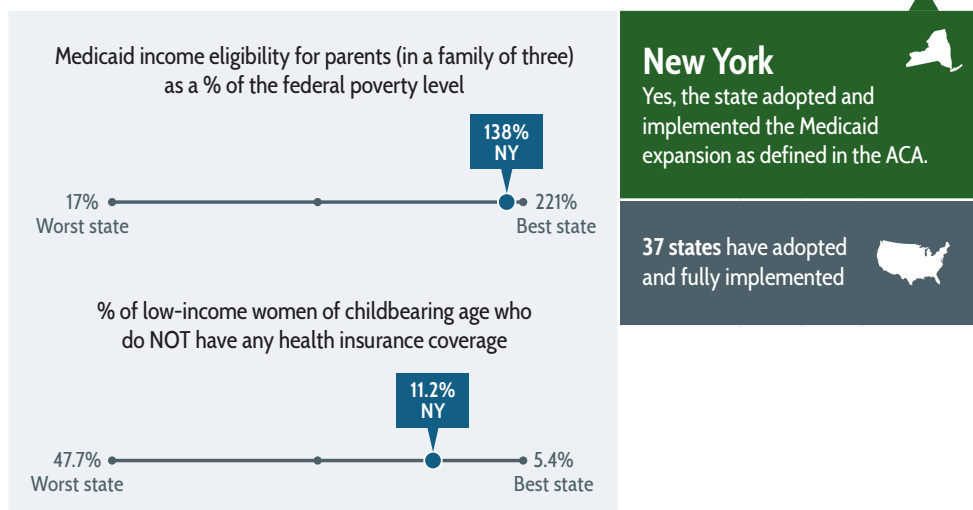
Medicaid income eligibility for parents (in a family of three) as a % of the federal poverty level

138%
NY

17%
Worst state

221%
Best state

% of low-income women of childbearing age who do NOT have any health insurance coverage

11.2%
NY

47.7%
Worst state

5.4%
Best state

New York
Yes, the state adopted and implemented the Medicaid expansion as defined in the ACA.

37 states have adopted and fully implemented